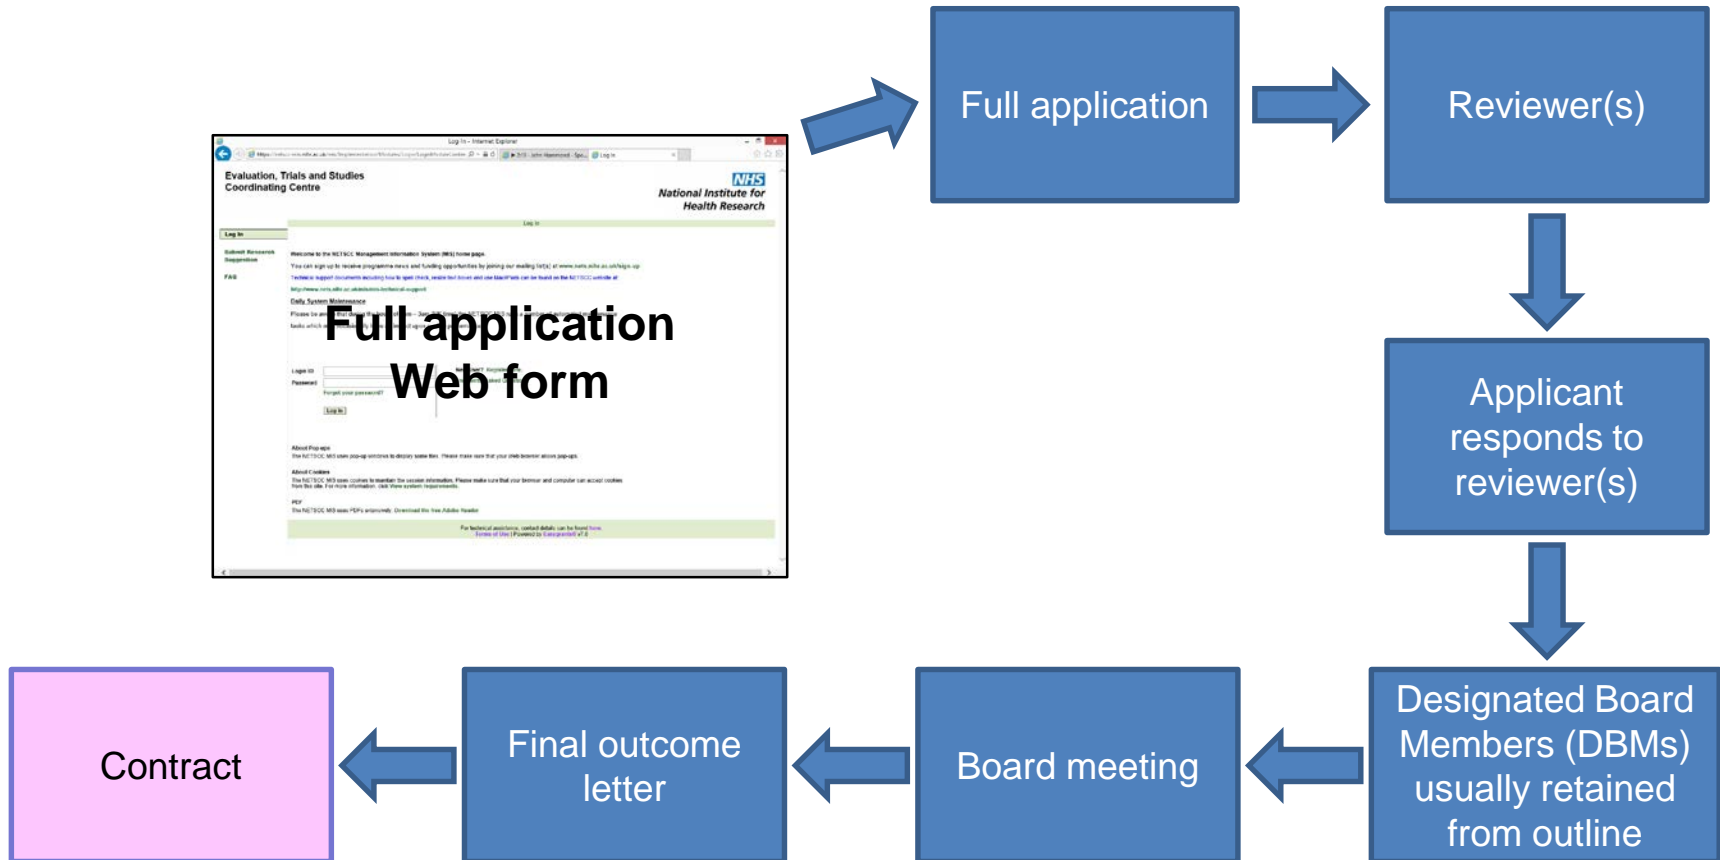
Log In - Internet Explorer

Evaluation, Trials and Studies Coordinating Centre

NHS
National Institute for Health Research

Log In

Log In

Submit Research Suggestion

FAQ

Welcome to the NETSCC Management Information System (MIS) home page

Daily System Maintenance

Login ID

Password

Forgot your password?

Log In

About Pop-ups

About Cookies

PDF

Full application
Web form

Full application

Reviewer(s)

Applicant responds to reviewer(s)

Designated Board Members (DBMs) usually retained from outline

Board meeting

Final outcome letter

Contract